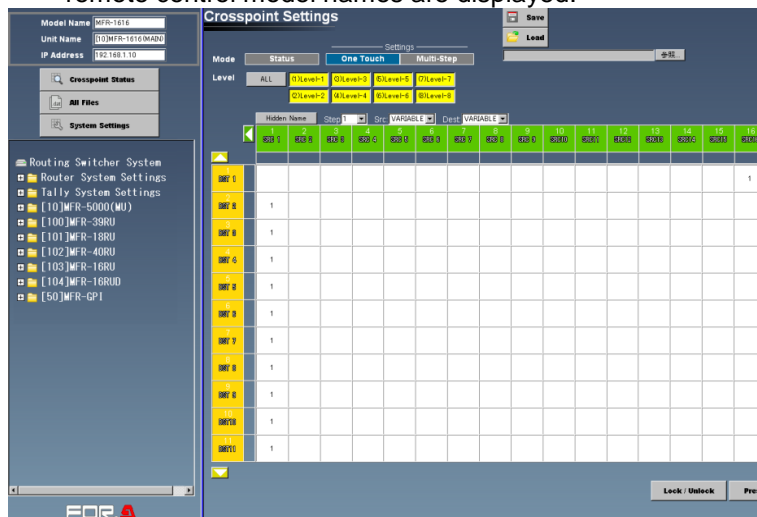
remote control model names are displayed.

Model Name MFR-1616
Unit Name [10]MFR-1616(MAIN)
IP Address 192.168.1.10

Crosspoint Status
All Files
System Settings

Routing Switcher System
Router System Settings
Tally System Settings
[10]MFR-5000(MU)
[100]MFR-39RU
[101]MFR-18RU
[102]MFR-40RU
[103]MFR-16RU
[104]MFR-16RUD
[50]MFR-GPI

FOR-A

Crosspoint Settings

Save
Load
参照

Mode Status
Settings
One Touch Multi-Step

Level ALL (1)Level-1 (3)Level-3 (5)Level-5 (7)Level-7
(2)Level-2 (4)Level-4 (6)Level-6 (8)Level-8

Hidden Name Step 1 Src VARIABLE Dest VARIABLE

| | 1 SRC 1 | 2 SRC 2 | 3 SRC 3 | 4 SRC 4 | 5 SRC 5 | 6 SRC 6 | 7 SRC 7 | 8 SRC 8 | 9 SRC 9 | 10 SRC10 | 11 SRC11 | 12 SRC12 | 13 SRC13 | 14 SRC14 | 15 SRC15 | 16 SRC16 |
|---|---|---|---|---|---|---|---|---|---|---|---|---|---|---|---|---|
| 1 DST 1 | | | | | | | | | | | | | | | | 1 |
| 2 DST 2 | 1 | | | | | | | | | | | | | | | |
| 3 DST 3 | 1 | | | | | | | | | | | | | | | |
| 4 DST 4 | 1 | | | | | | | | | | | | | | | |
| 5 DST 5 | 1 | | | | | | | | | | | | | | | |
| 6 DST 6 | 1 | | | | | | | | | | | | | | | |
| 7 DST 7 | 1 | | | | | | | | | | | | | | | |
| 8 DST 8 | 1 | | | | | | | | | | | | | | | |
| 9 DST 9 | 1 | | | | | | | | | | | | | | | |
| 10 DST10 | 1 | | | | | | | | | | | | | | | |
| 11 DST11 | 1 | | | | | | | | | | | | | | | |

Lock / Unlock
Pre